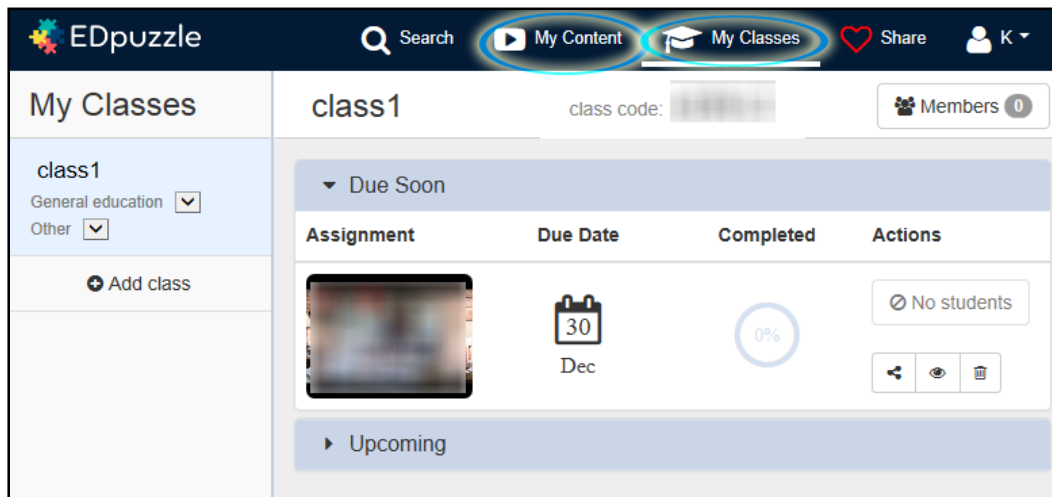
EDpuzzle Search My Content My Classes Share K

My Classes

class1

General education

Other

Add class

class1

class code: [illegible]

Members 0

Due Soon

| Assignment | Due Date | Completed | Actions |
|---|---|---|---|
| | 30 Dec | 0% | No students |

Upcoming